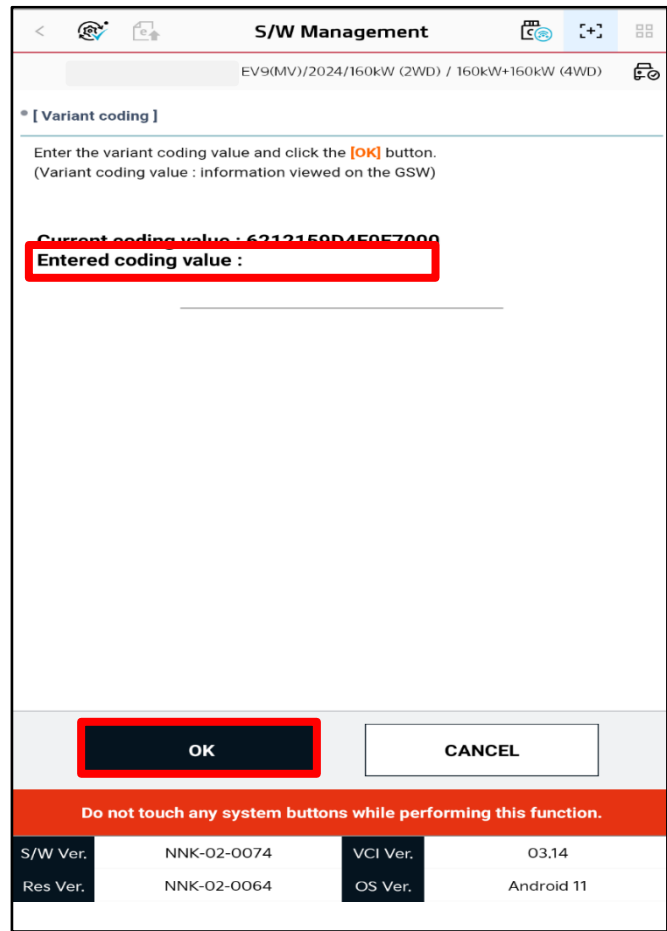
S/W Management

EV9(MV)/2024/160kW (2WD) / 160kW+160kW (4WD)

* [ Variant coding ]

Enter the variant coding value and click the [OK] button.
(Variant coding value : information viewed on the GSW)

Current coding value : 6212159D4E0E7099
Entered coding value :

OK

CANCEL

Do not touch any system buttons while performing this function.

| S/W Ver. | NNK-02-0074 | VCI Ver. | 03.14 |
|---|---|---|---|
| Res Ver. | NNK-02-0064 | OS Ver. | Android 11 |